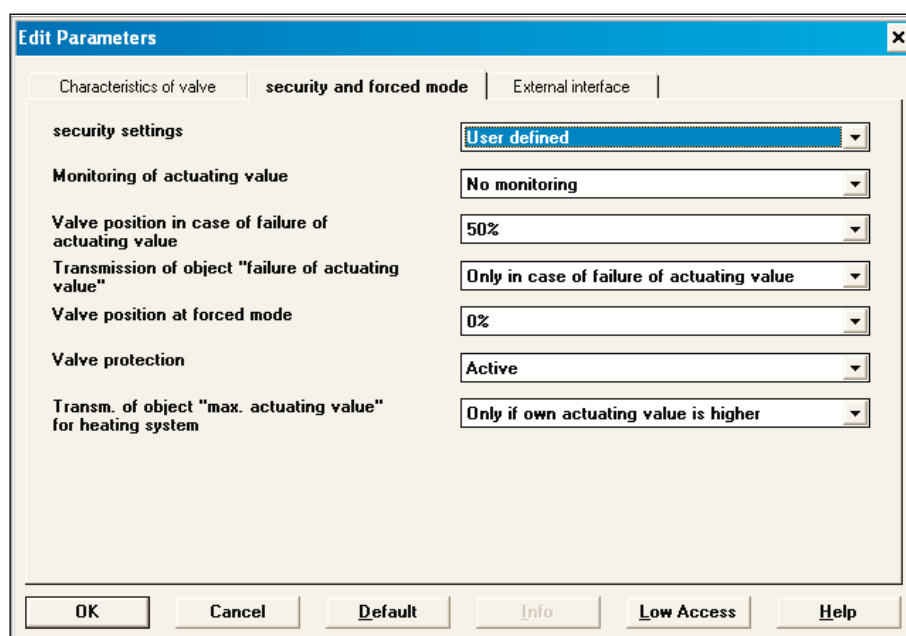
Edit Parameters

Characteristics of valve | security and forced mode | External interface

security settings
User defined

Monitoring of actuating value
No monitoring

Valve position in case of failure of actuating value
50%

Transmission of object "failure of actuating value"
Only in case of failure of actuating value

Valve position at forced mode
0%

Valve protection
Active

Transm. of object "max. actuating value" for heating system
Only if own actuating value is higher

OK | Cancel | Default | Info | Low Access | Help